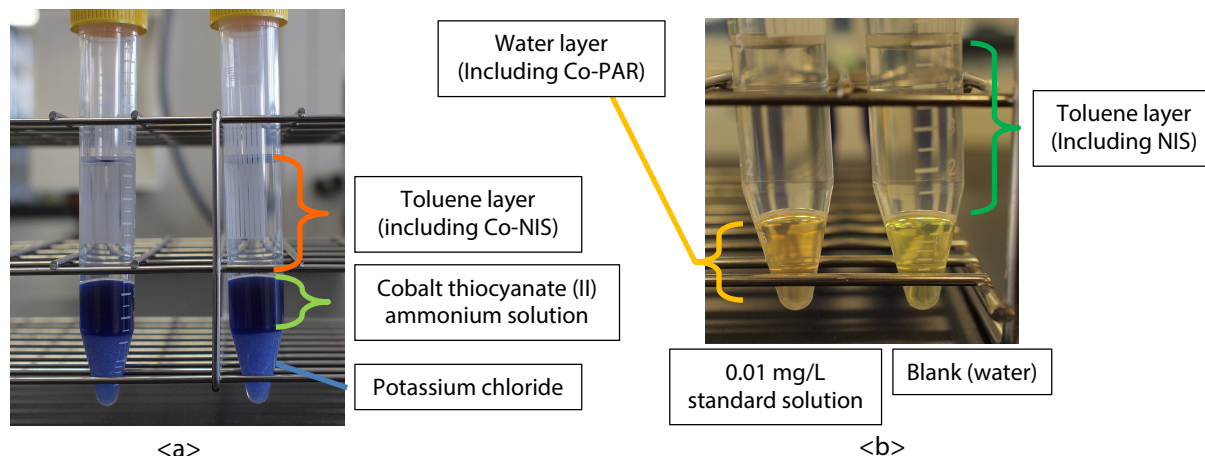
Water layer
(Including Co-PAR)

Toluene layer
(Including NIS)

Toluene layer
(including Co-NIS)

Cobalt thiocyanate (II)
ammonium solution

Potassium chloride

0.01 mg/L
standard solution

Blank (water)

<a>

<b>